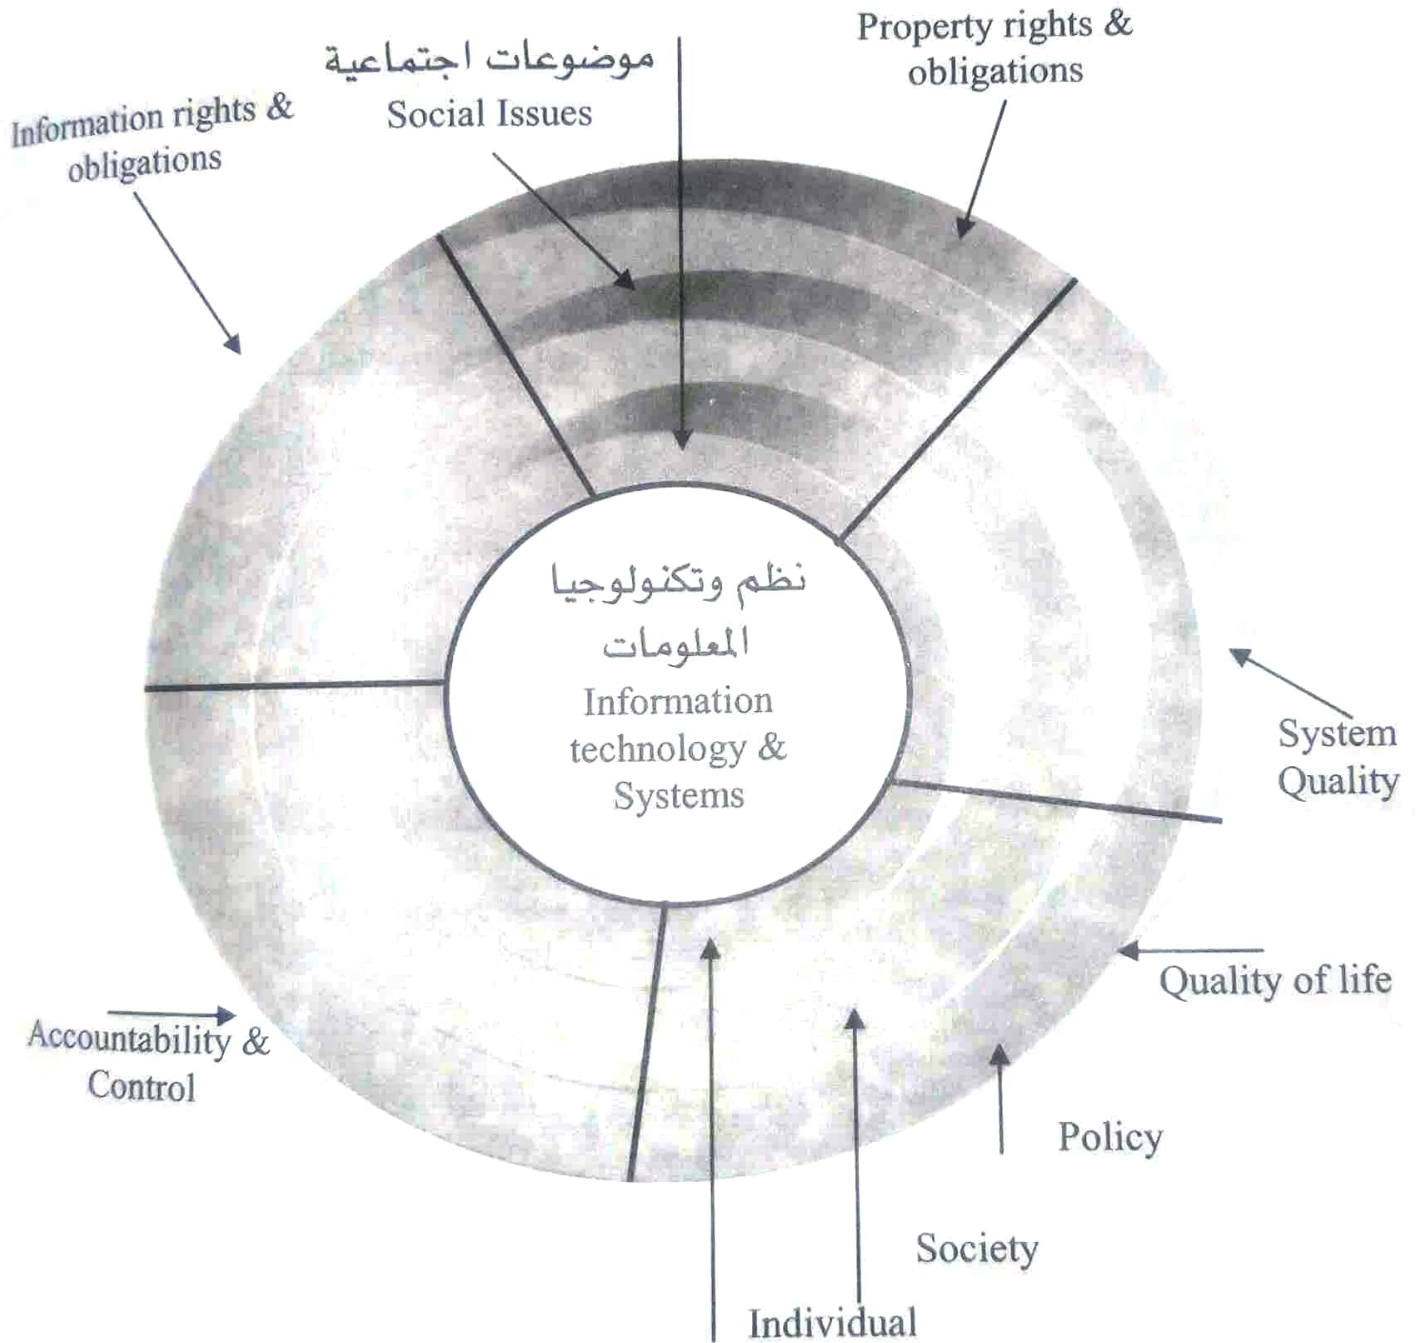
موضوعات اجتماعية
Social Issues

Property rights & obligations

Information rights & obligations

نظم وتكنولوجيا المعلومات
Information technology & Systems

System Quality

Quality of life

Accountability & Control

Policy

Society

Individual